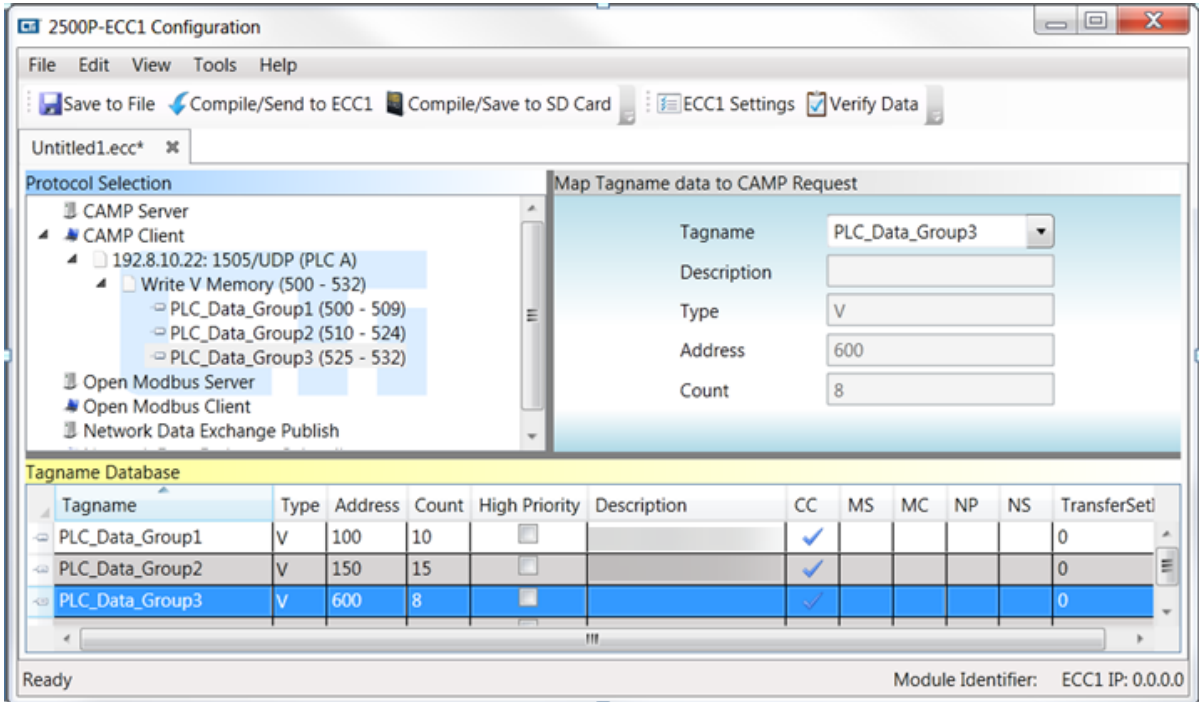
2500P-ECC1 Configuration

File Edit View Tools Help

Save to File Compile/Send to ECC1 Compile/Save to SD Card ECC1 Settings Verify Data

Untitled1.ecc*

Protocol Selection

CAMP Server
CAMP Client
192.8.10.22: 1505/UDP (PLC A)
Write V Memory (500 - 532)
PLC_Data_Group1 (500 - 509)
PLC_Data_Group2 (510 - 524)
PLC_Data_Group3 (525 - 532)
Open Modbus Server
Open Modbus Client
Network Data Exchange Publish

Map Tagname data to CAMP Request

Tagname PLC_Data_Group3
Description
Type V
Address 600
Count 8

Tagname Database

| Tagname | Type | Address | Count | High Priority | Description | CC | MS | MC | NP | NS | TransferSetl |
|---|---|---|---|---|---|---|---|---|---|---|---|
| PLC_Data_Group1 | V | 100 | 10 | | | ✓ | | | | | 0 |
| PLC_Data_Group2 | V | 150 | 15 | | | ✓ | | | | | 0 |
| PLC_Data_Group3 | V | 600 | 8 | | | ✓ | | | | | 0 |

Ready Module Identifier: ECC1 IP: 0.0.0.0